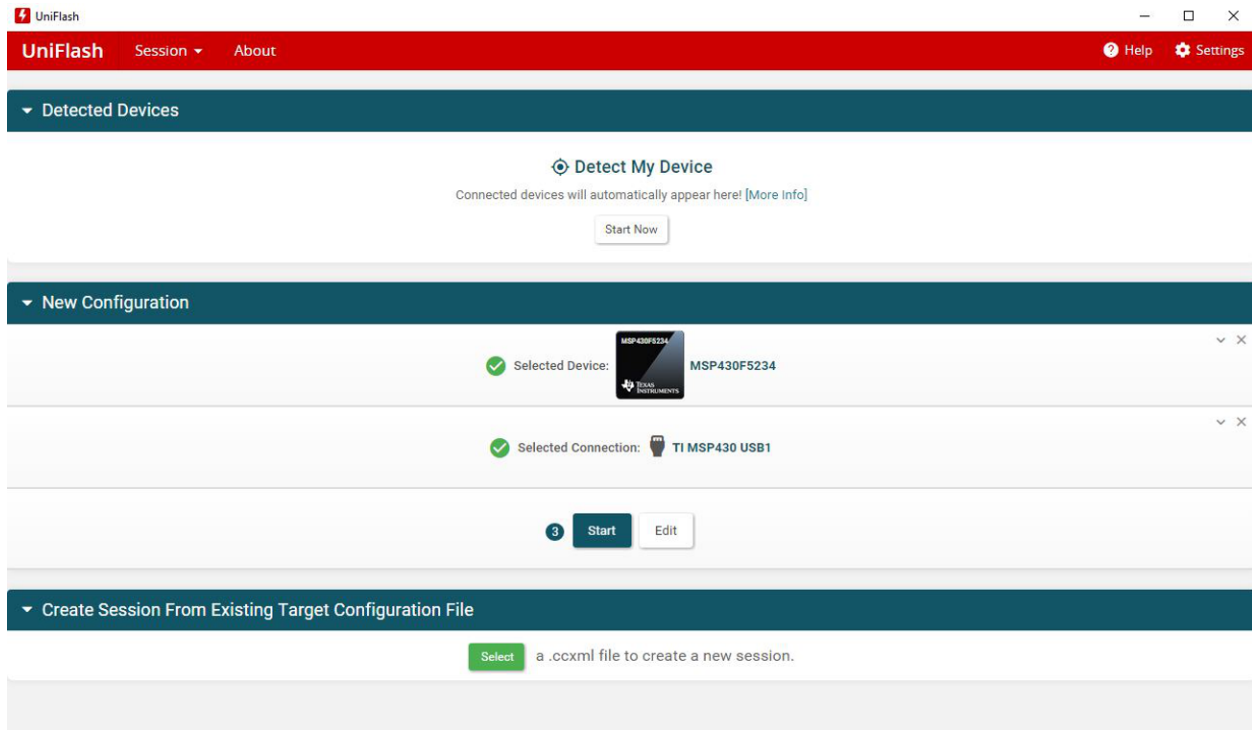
UniFlash

UniFlash Session About

Help Settings

Detected Devices

Detect My Device

Connected devices will automatically appear here! [More Info]

Start Now

New Configuration

Selected Device: MSP430F5234 TEXAS INSTRUMENTS MSP430F5234

Selected Connection: TI MSP430 USB1

3 Start Edit

Create Session From Existing Target Configuration File

Select a .ccxml file to create a new session.